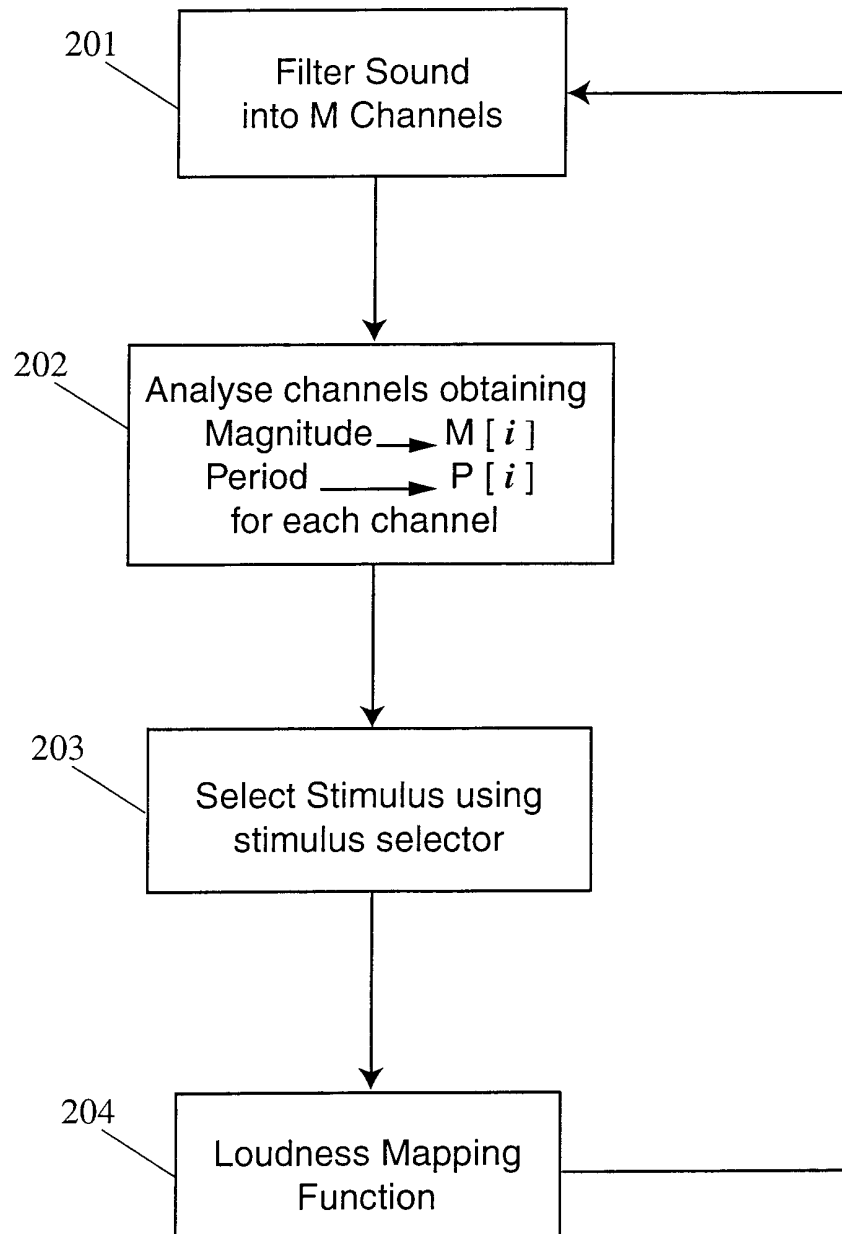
201

Filter Sound into M Channels

202

Analyse channels obtaining
Magnitude → M [ $i$ ]
Period → P [ $i$ ]
for each channel

203

Select Stimulus using stimulus selector

204

Loudness Mapping Function